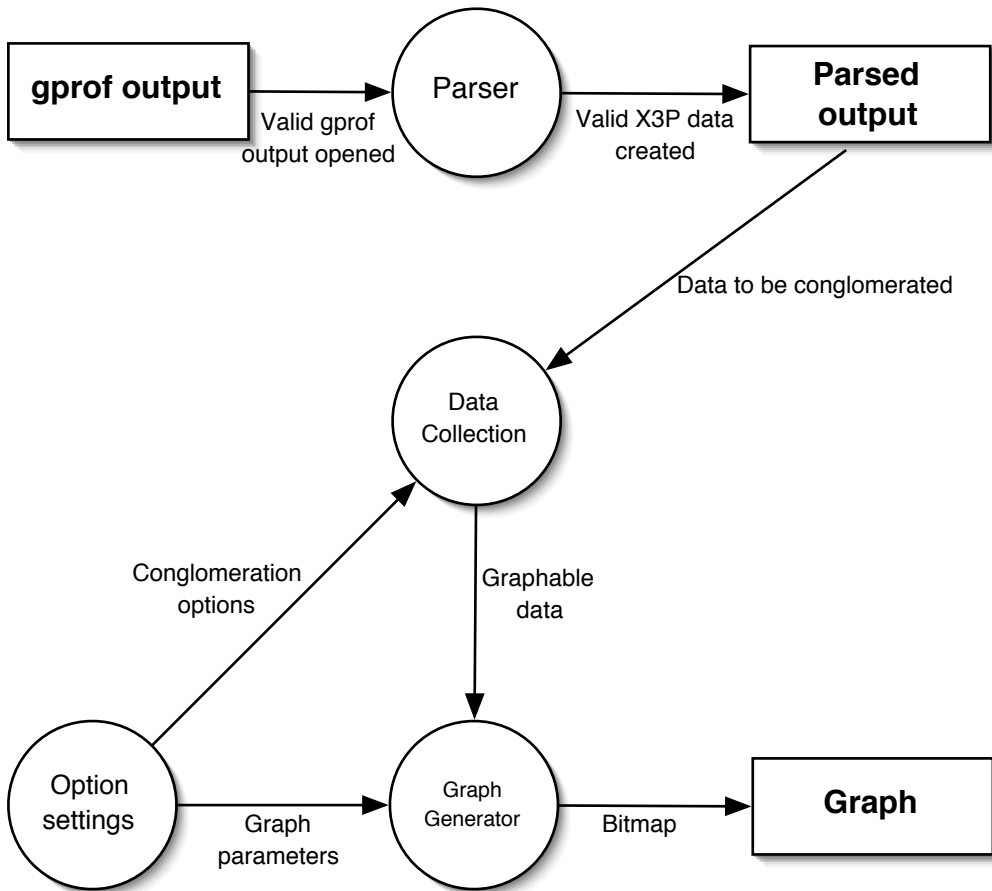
gprof output

Valid gprof output opened

Parser

Valid X3P data created

Parsed output

Data to be conglomerated

Data Collection

Conglomeration options

Graphable data

Option settings

Graph parameters

Graph Generator

Bitmap

Graph